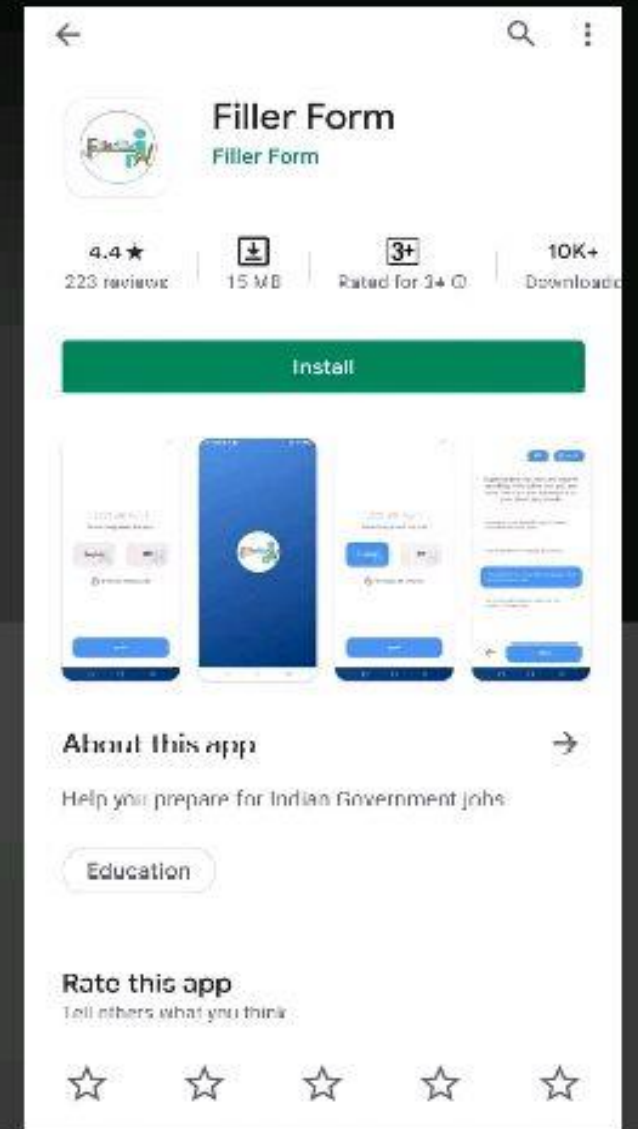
Filler Form
Filler Form

4.4 ★
223 reviews

15 MB

3+
Rated for 3+ ⓘ

10K+
Download

Install

About this app

Help you prepare for Indian Government jobs

Education

Rate this app
Tell others what you think